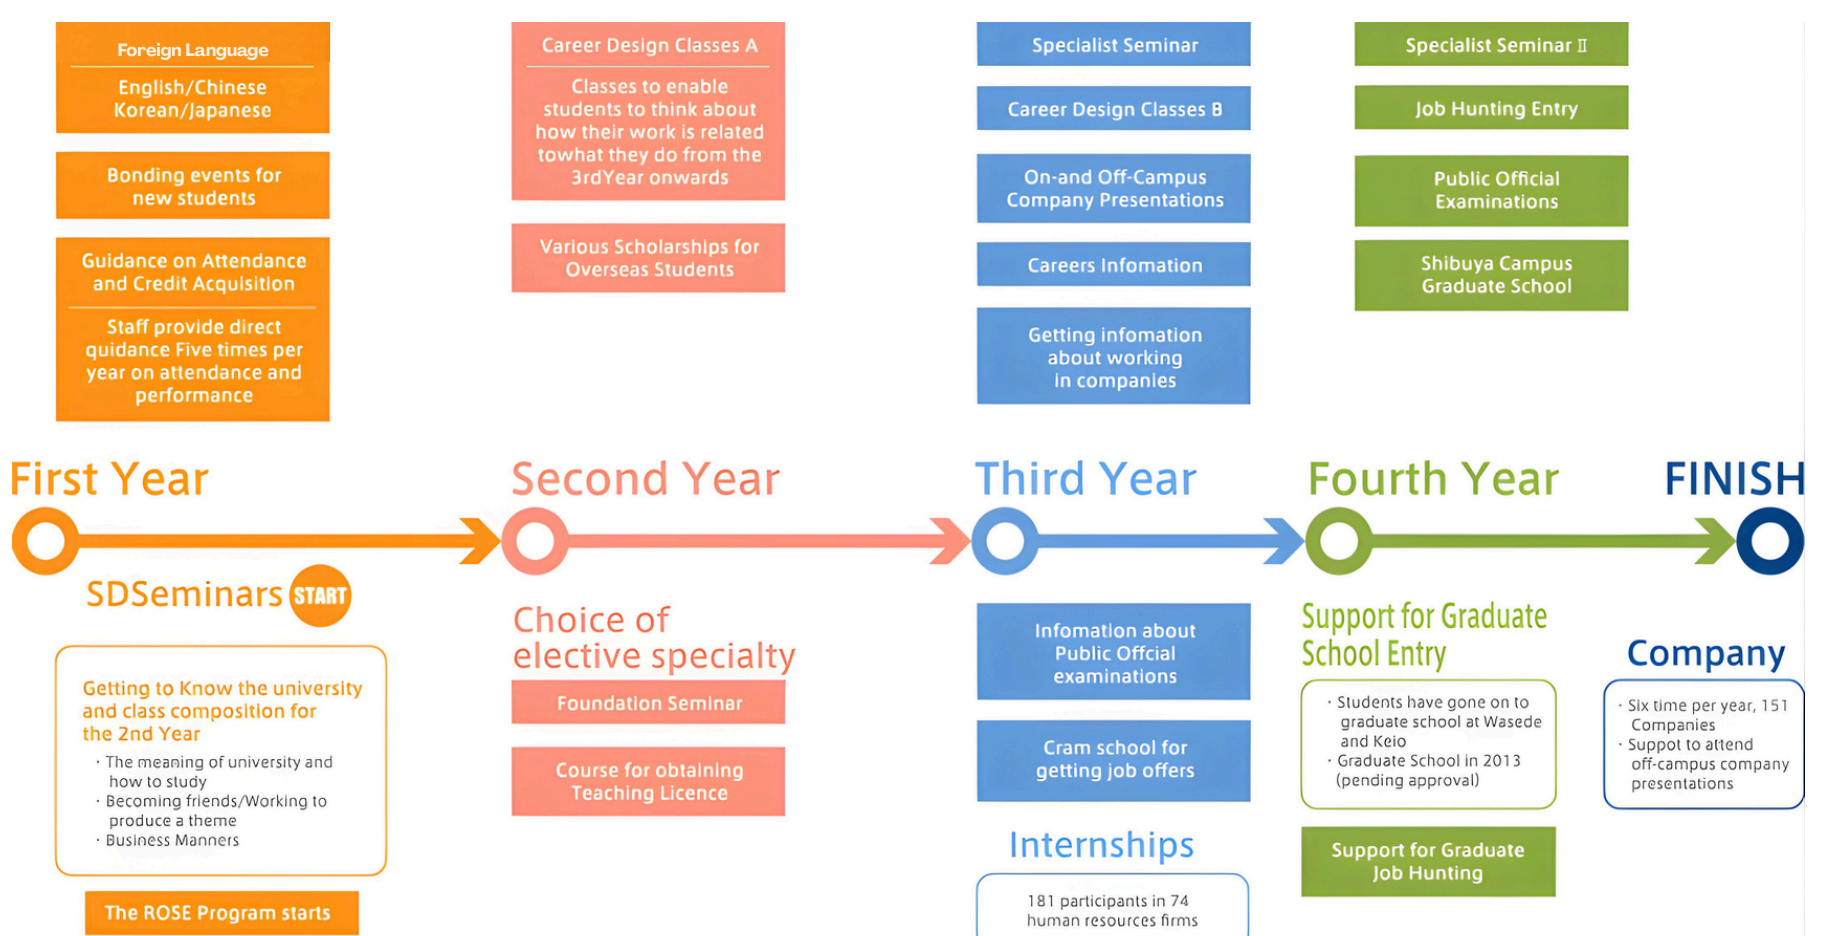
Foreign Language

English/Chinese Korean/Japanese

Bonding events for new students

Guidance on Attendance and Credit Acquisition

Staff provide direct quidance Five times per year on attendance and performance

Career Design Classes A

Classes to enable students to think about how their work is related towhat they do from the 3rdYear onwards

Various Scholarships for Overseas Students

Specialist Seminar

Career Design Classes B

On-and Off-Campus Company Presentations

Careers Infomation

Getting infomation about working in companies

Specialist Seminar Ⅱ

Job Hunting Entry

Public Official Examinations

Shibuya Campus Graduate School

First Year

Second Year

Third Year

Fourth Year

FINISH

SDSeminars START

Getting to Know the university and class composition for the 2nd Year

· The meaning of university and how to study
· Becoming friends/Working to produce a theme
· Business Manners

The ROSE Program starts

Choice of elective specialty

Foundation Seminar

Course for obtaining Teaching Licence

Infomation about Public Offcial examinations

Cram school for getting job offers

Internships

181 participants in 74 human resources firms

Support for Graduate School Entry

· Students have gone on to graduate school at Wasede and Keio
· Graduate School in 2013 (pending approval)

Support for Graduate Job Hunting

Company

· Six time per year, 151 Companies
· Suppot to attend off-campus company presentations